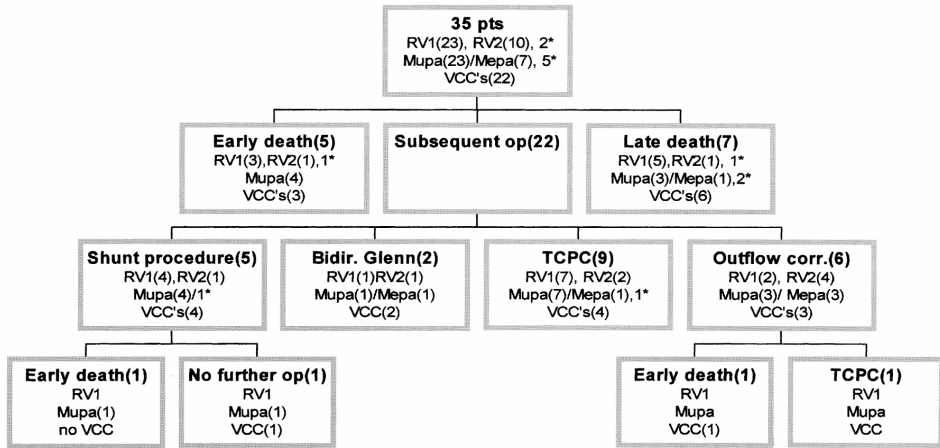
35 pts
RV1(23), RV2(10), 2*
Mupa(23)/Mepa(7), 5*
VCC's(22)

Early death(5)
RV1(3),RV2(1),1*
Mupa(4)
VCC's(3)

Subsequent op(22)

Late death(7)
RV1(5),RV2(1), 1*
Mupa(3)/Mepa(1),2*
VCC's(6)

Shunt procedure(5)
RV1(4),RV2(1)
Mupa(4)/1*
VCC's(4)

Bidir. Glenn(2)
RV1(1)RV2(1)
Mupa(1)/Mepa(1)
VCC(2)

TCPC(9)
RV1(7), RV2(2)
Mupa(7)/Mepa(1),1*
VCC's(4)

Outflow corr.(6)
RV1(2), RV2(4)
Mupa(3)/ Mepa(3)
VCC's(3)

Early death(1)
RV1
Mupa(1)
no VCC

No further op(1)
RV1
Mupa(1)
VCC(1)

Early death(1)
RV1
Mupa
VCC(1)

TCPC(1)
RV1
Mupa
VCC